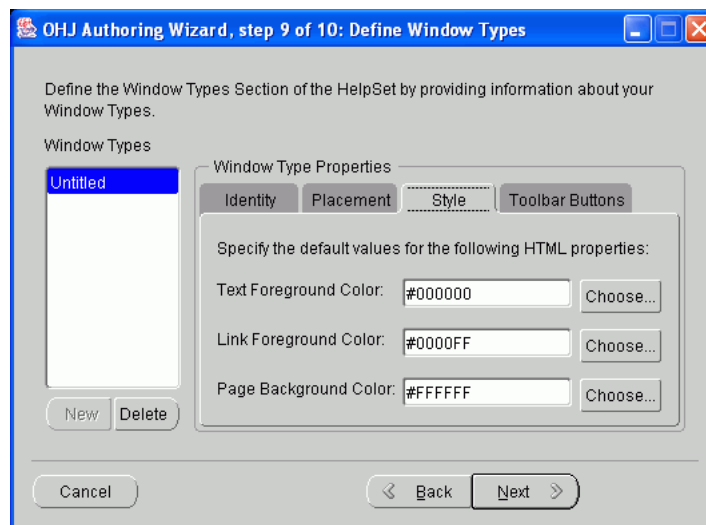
OHJ Authoring Wizard, step 9 of 10: Define Window Types

Define the Window Types Section of the HelpSet by providing information about your Window Types.

Window Types

Untitled

New Delete

Window Type Properties

Identity Placement Style Toolbar Buttons

Specify the default values for the following HTML properties:

Text Foreground Color: #000000 Choose...

Link Foreground Color: #0000FF Choose...

Page Background Color: #FFFFFF Choose...

Cancel

Back Next